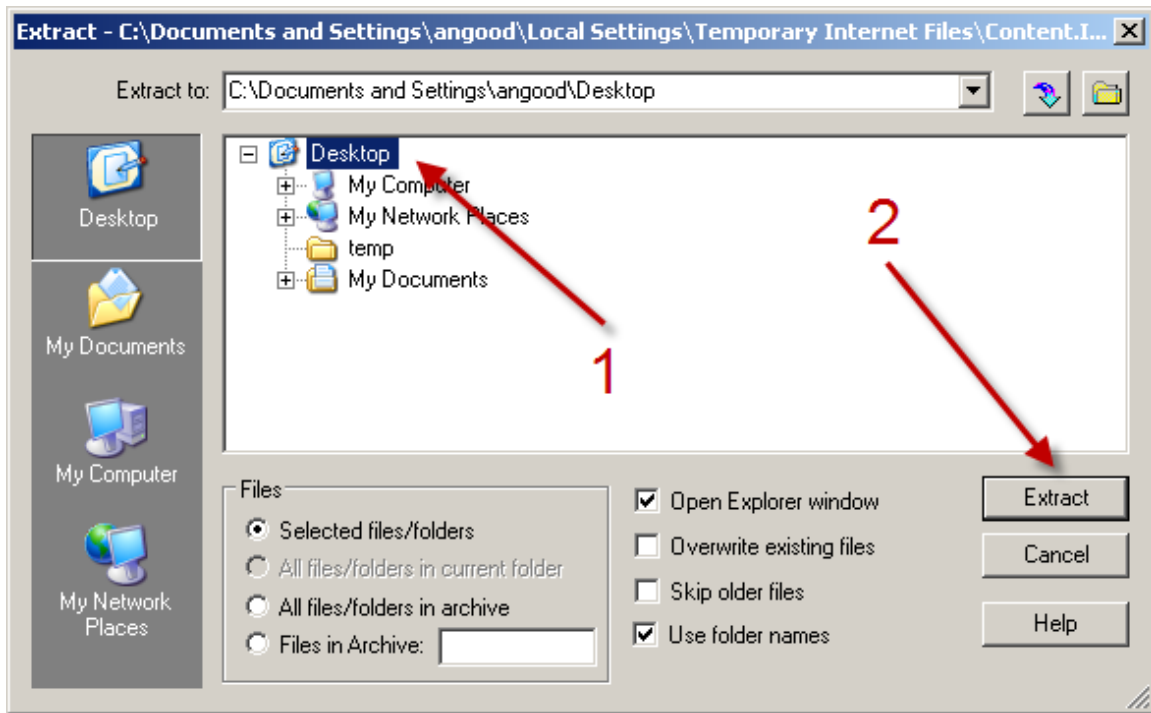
Extract - C:\Documents and Settings\angood\Local Settings\Temporary Internet Files\Content.I...

Extract to: C:\Documents and Settings\angood\Desktop

Desktop
My Documents
My Computer
My Network Places

Desktop
My Computer
My Network Places
temp
My Documents

1

2

Files
Selected files/folders
All files/folders in current folder
All files/folders in archive
Files in Archive:

Open Explorer window
Overwrite existing files
Skip older files
Use folder names

Extract
Cancel
Help